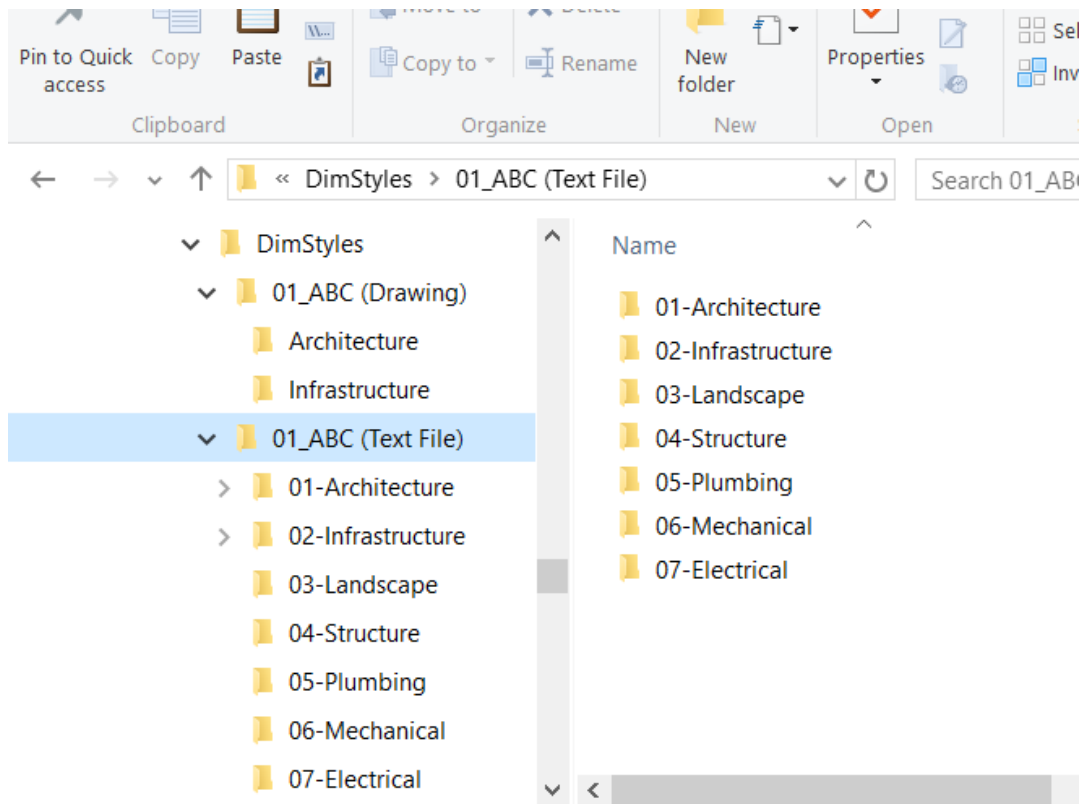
Pin to Quick access
Copy
Paste
Move to
Copy to
Delete
Rename
New folder
Properties
Sel
Inv
Clipboard
Organize
New
Open

« DimStyles > 01_ABC (Text File)
Search 01_ABC

DimStyles
01_ABC (Drawing)
Architecture
Infrastructure
01_ABC (Text File)
01-Architecture
02-Infrastructure
03-Landscape
04-Structure
05-Plumbing
06-Mechanical
07-Electrical

Name
01-Architecture
02-Infrastructure
03-Landscape
04-Structure
05-Plumbing
06-Mechanical
07-Electrical